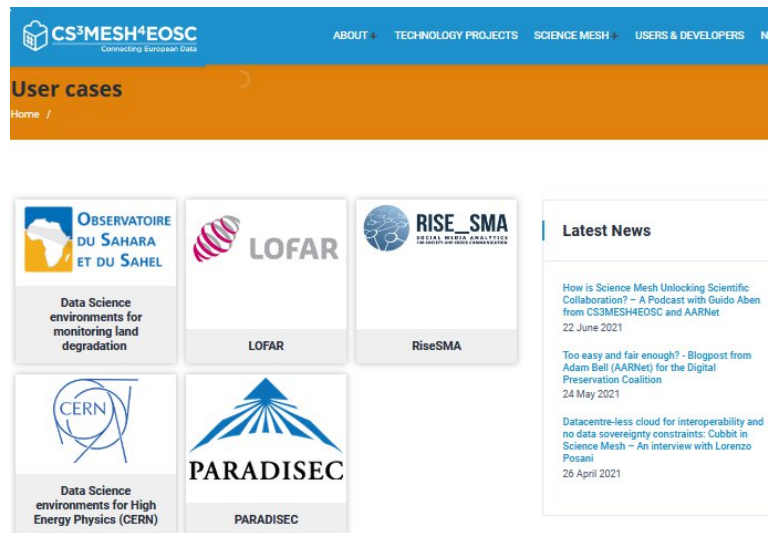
CS³MESH⁴EOSC
Connecting European Data

ABOUT + TECHNOLOGY PROJECTS SCIENCE MESH + USERS & DEVELOPERS N

User cases

Home /

OBSERVATOIRE DU SAHARA ET DU SAHEL

Data Science environments for monitoring land degradation

LOFAR

LOFAR

RISE_SMA
SOCIAL MEDIA ANALYTICS FOR SOCIETY AND CRISIS COMMUNICATION

RiseSMA

CERN

Data Science environments for High Energy Physics (CERN)

PARADISEC

PARADISEC

Latest News

How is Science Mesh Unlocking Scientific Collaboration? – A Podcast with Guido Aben from CS3MESH4EOSC and AARNet
22 June 2021

Too easy and fair enough? - Blogpost from Adam Bell (AARNet) for the Digital Preservation Coalition
24 May 2021

Datacentre-less cloud for interoperability and no data sovereignty constraints: Cubbit in Science Mesh – An interview with Lorenzo Posani
26 April 2021